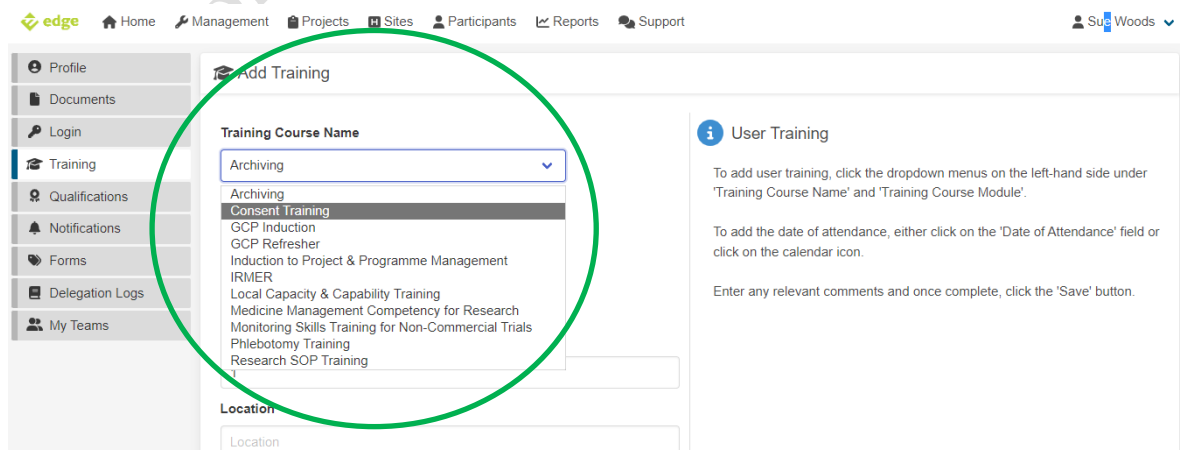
edge Home Management Projects Sites Participants Reports Support Sue Woods

Profile
Documents
Login
Training
Qualifications
Notifications
Forms
Delegation Logs
My Teams

Add Training

Training Course Name

Archiving

Archiving
Consent Training
GCP Induction
GCP Refresher
Induction to Project & Programme Management
IRMER
Local Capacity & Capability Training
Medicine Management Competency for Research
Monitoring Skills Training for Non-Commercial Trials
Phlebotomy Training
Research SOP Training

Location

Location

User Training

To add user training, click the dropdown menus on the left-hand side under 'Training Course Name' and 'Training Course Module'.

To add the date of attendance, either click on the 'Date of Attendance' field or click on the calendar icon.

Enter any relevant comments and once complete, click the 'Save' button.